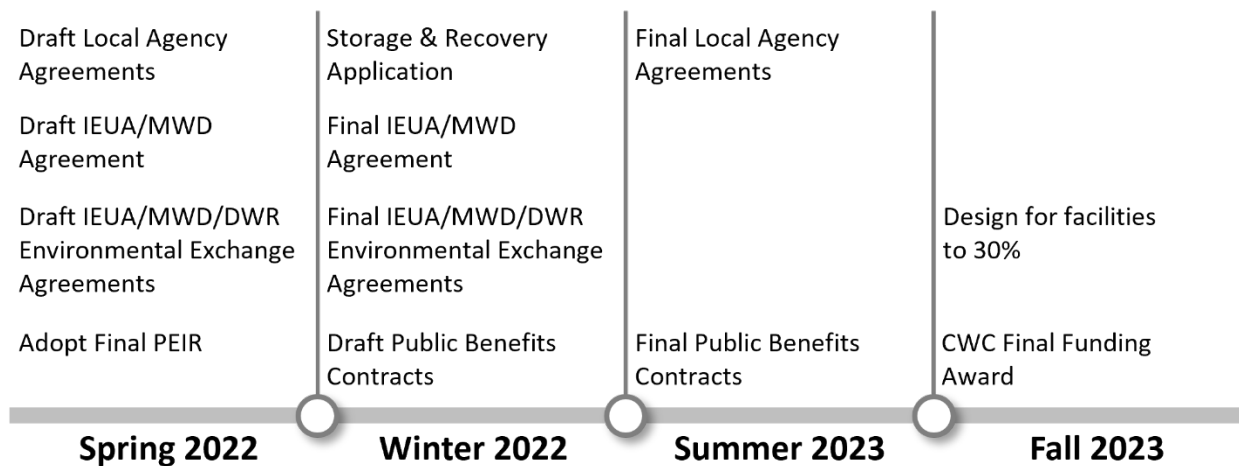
Draft Local Agency Agreements

Draft IEUA/MWD Agreement

Draft IEUA/MWD/DWR Environmental Exchange Agreements

Adopt Final PEIR

Spring 2022

Storage & Recovery Application

Final IEUA/MWD Agreement

Final IEUA/MWD/DWR Environmental Exchange Agreements

Draft Public Benefits Contracts

Winter 2022

Final Local Agency Agreements

Final Public Benefits Contracts

Summer 2023

Design for facilities to 30%

CWC Final Funding Award

Fall 2023